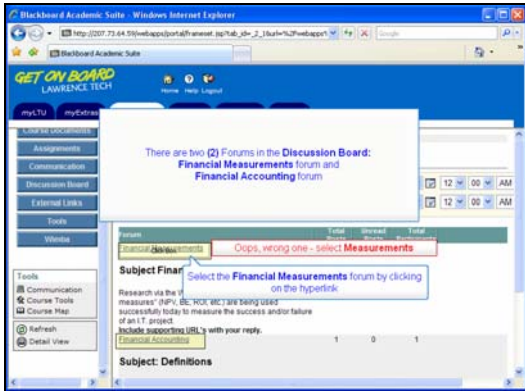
Blackboard Academic Suite - Windows Internet Explorer

http://207.73.64.59/webapps/portal/frameset.jsp?tab_id=_2_1&url=%2Fwebapps%

Google

Blackboard Academic Suite

GET ON BOARD
LAWRENCE TECH

Home Help Logout

myLTU myExtras

Course Documents

Assignments

Communication

Discussion Board

External Links

Tools

Wimba

There are two (2) Forums in the Discussion Board: Financial Measurements forum and Financial Accounting forum

12 00 AM

12 00 AM

| Forum | Total Posts | Unread Posts | Total Participants |
|---|---|---|---|
| Financial Measurements | | | |

Oops, wrong one - select Measurements

Subject Finan

Select the Financial Measurements forum by clicking on the hyperlink

Research via the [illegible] measures" (NPV, IBE, ROI, etc.) are being used successfully today to measure the success and/or failure of an I.T. project.

Include supporting URL's with your reply.

Financial Accounting 1 0 1

Subject: Definitions

Tools

Communication

Course Tools

Course Map

Refresh

Detail View